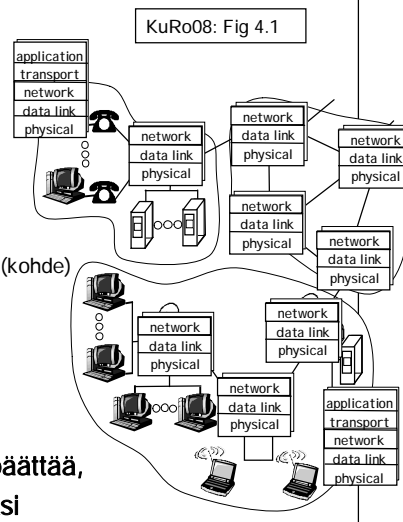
KuRo08: Fig 4.1

application
transport
network
data link
physical

network
data link
physical

network
data link
physical

network
data link
physical

network
data link
physical

network
data link
physical

(kohde)

network
data link
physical

network
data link
physical

network
data link
physical

application
transport
network
data link
physical

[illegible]äättää,
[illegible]si